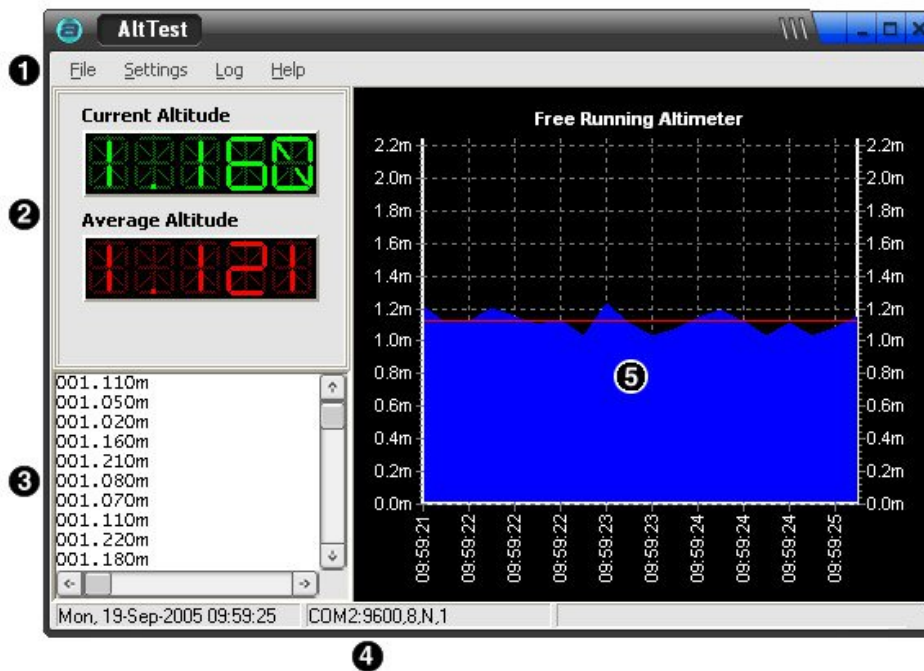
AltTest

❶ File Settings Log Help

❷

Current Altitude

1.160

Average Altitude

1.121

❸

001.110m
001.050m
001.020m
001.160m
001.210m
001.080m
001.070m
001.110m
001.220m
001.180m

Free Running Altimeter

2.2m
2.0m
1.8m
1.6m
1.4m
1.2m
1.0m
0.8m
0.6m
0.4m
0.2m
0.0m

2.2m
2.0m
1.8m
1.6m
1.4m
1.2m
1.0m
0.8m
0.6m
0.4m
0.2m
0.0m

❺

09:59:21
09:59:22
09:59:22
09:59:22
09:59:23
09:59:23
09:59:24
09:59:24
09:59:24
09:59:25

Mon, 19-Sep-2005 09:59:25 COM2:9600,8,N,1

❹